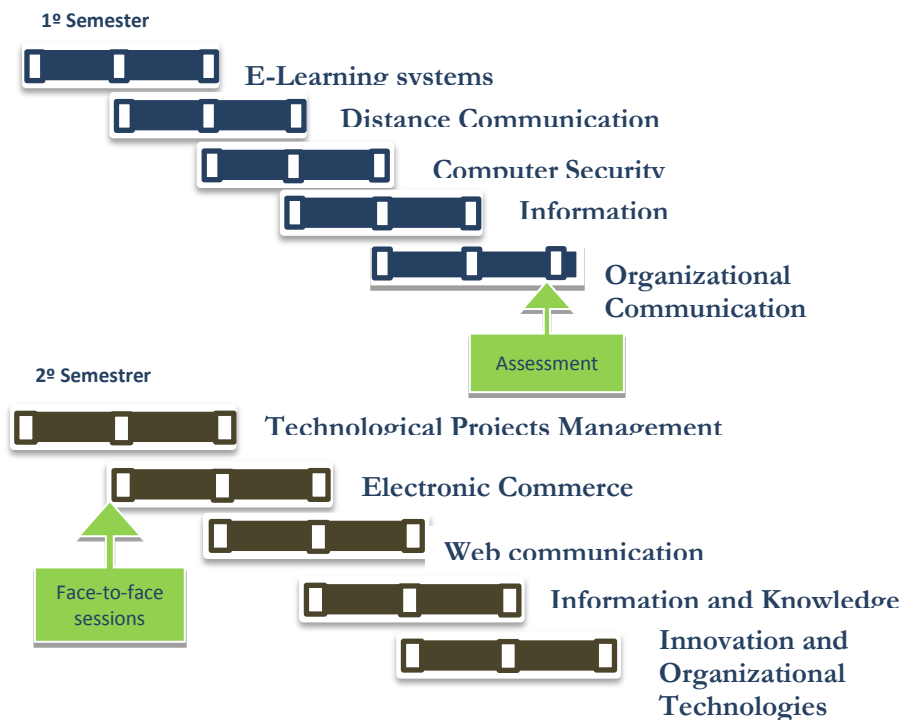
1º Semester

E-Learning systems

Distance Communication

Computer Security

Information

Organizational Communication

Assessment

2º Semestrer

Technological Projects Management

Electronic Commerce

Web communication

Face-to-face sessions

Information and Knowledge

Innovation and Organizational Technologies